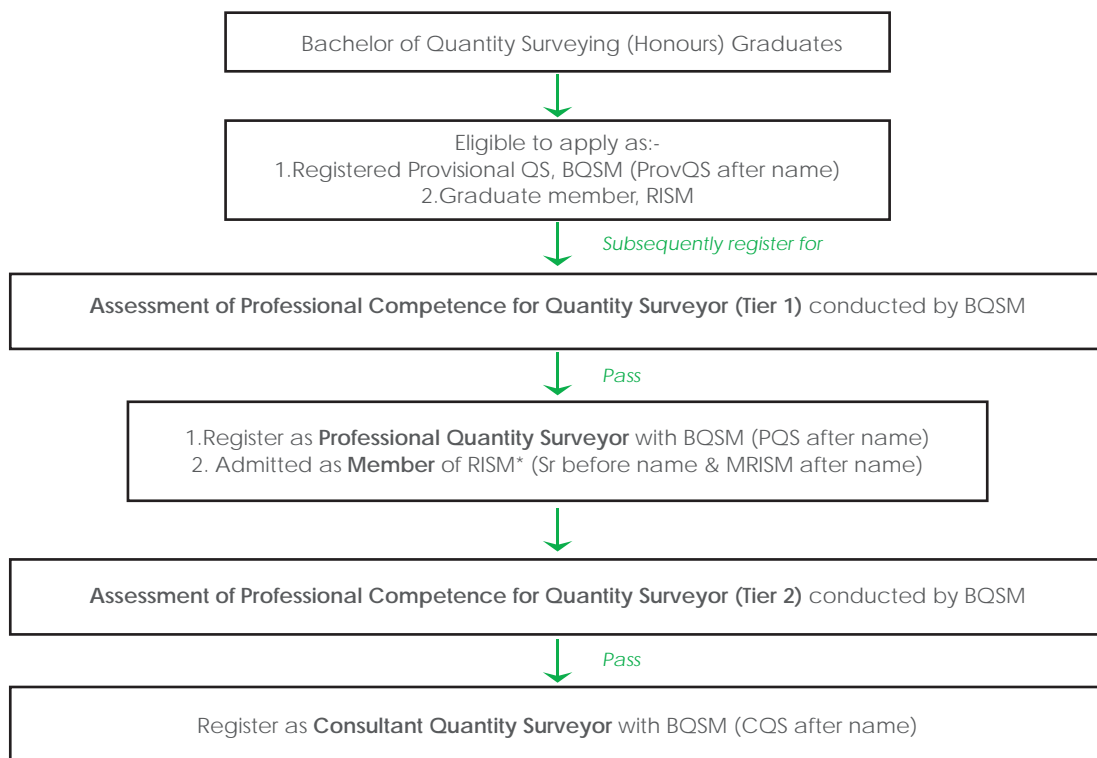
Bachelor of Quantity Surveying (Honours) Graduates

Eligible to apply as:-
1.Registered Provisional QS, BQSM (ProvQS after name)
2.Graduate member, RISM

Subsequently register for

Assessment of Professional Competence for Quantity Surveyor (Tier 1) conducted by BQSM

Pass

1.Register as Professional Quantity Surveyor with BQSM (PQS after name)
2. Admitted as Member of RISM* (Sr before name & MRISM after name)

Assessment of Professional Competence for Quantity Surveyor (Tier 2) conducted by BQSM

Pass

Register as Consultant Quantity Surveyor with BQSM (CQS after name)